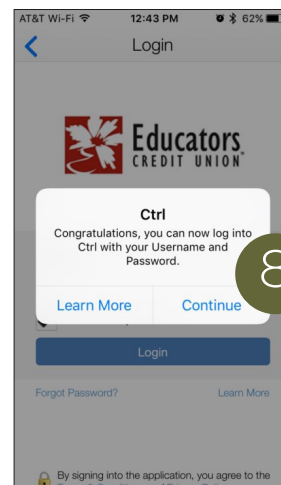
AT&T Wi-Fi 12:43 PM 62%

Login

Educators CREDIT UNION

Ctrl

Congratulations, you can now log into Ctrl with your Username and Password.

Learn More

Continue

8

Login

Forgot Password?

Learn More

By signing into the application, you agree to the